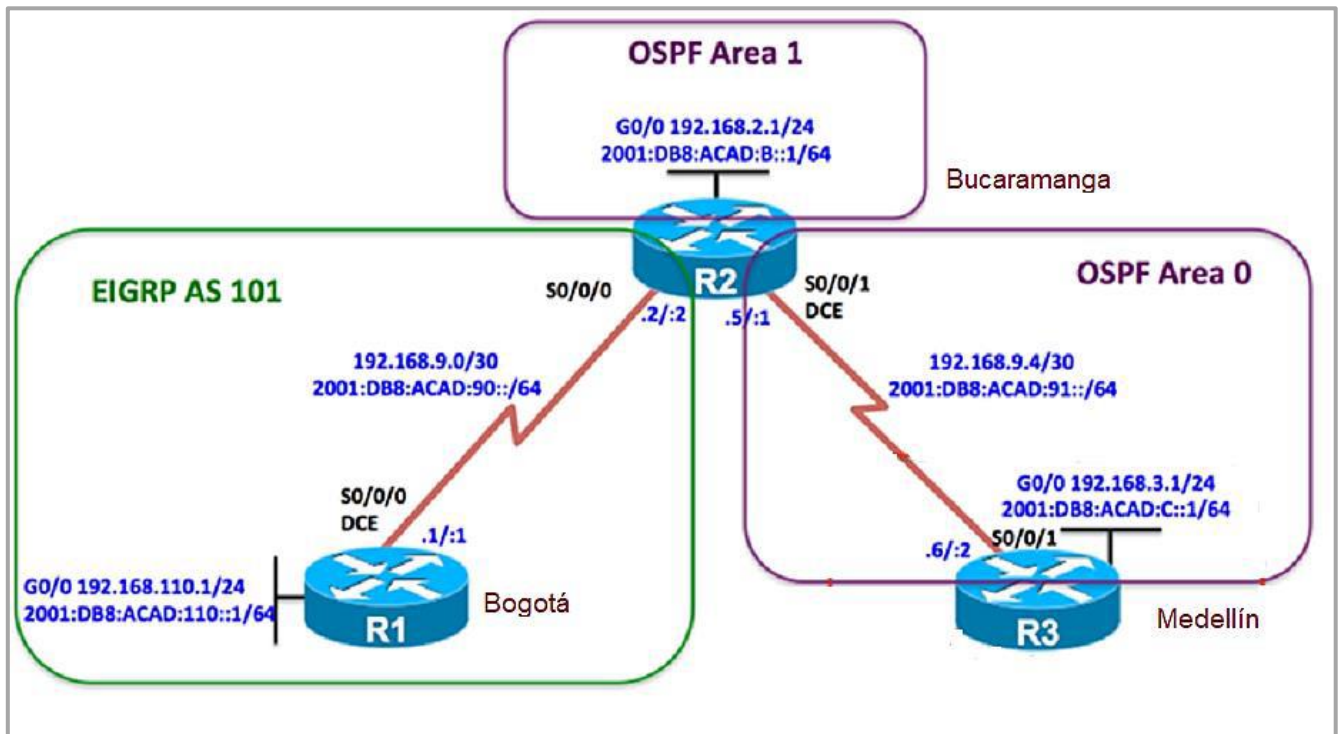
OSPF Area 1

G0/0 192.168.2.1/24
2001:DB8:ACAD:B::1/64

Bucaramanga

EIGRP AS 101

S0/0/0

R2

S0/0/1
DCE

OSPF Area 0

.2/:2

.5/:1

192.168.9.0/30
2001:DB8:ACAD:90::/64

192.168.9.4/30
2001:DB8:ACAD:91::/64

G0/0 192.168.3.1/24
2001:DB8:ACAD:C::1/64

S0/0/0
DCE

.1/:1

S0/0/1

.6/:2

G0/0 192.168.110.1/24
2001:DB8:ACAD:110::1/64

R1

Bogotá

R3

Medellín